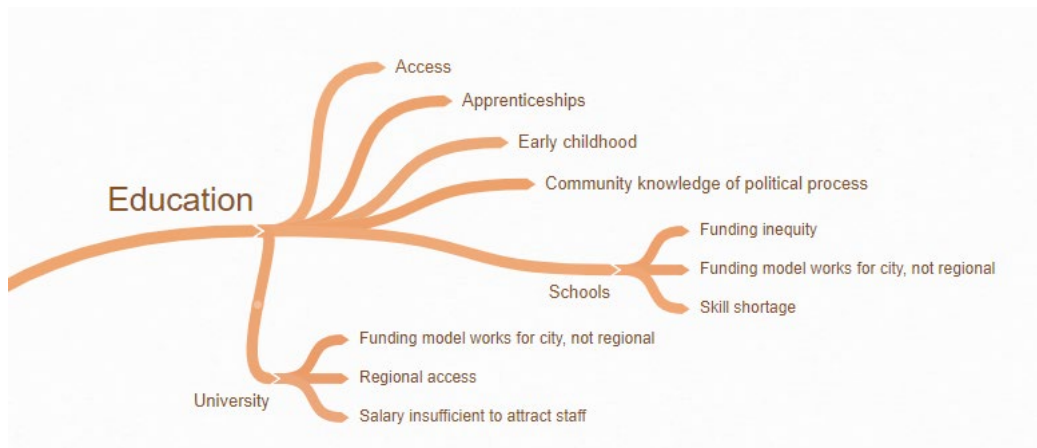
Education

Access

Apprenticeships

Early childhood

Community knowledge of political process

Schools

Funding inequity

Funding model works for city, not regional

Skill shortage

University

Funding model works for city, not regional

Regional access

Salary insufficient to attract staff